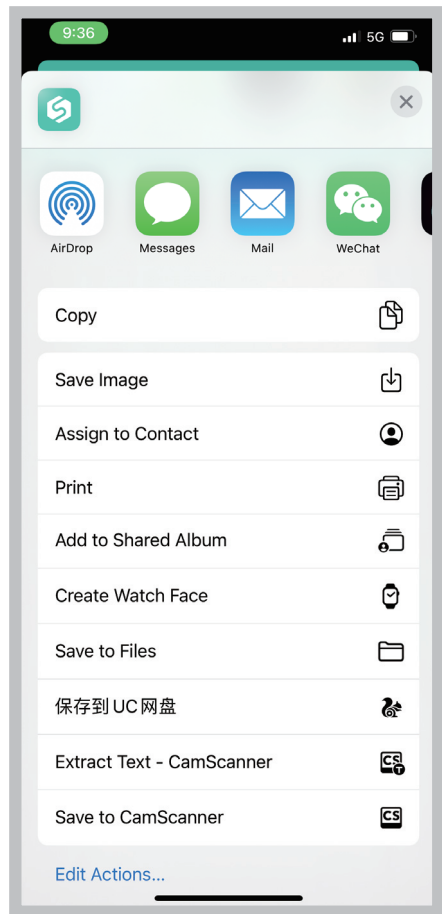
9:36
5G

AirDrop
Messages
Mail
WeChat

Copy

Save Image
Assign to Contact
Print
Add to Shared Album
Create Watch Face
Save to Files
保存到UC网盘
Extract Text - CamScanner
Save to CamScanner

Edit Actions...